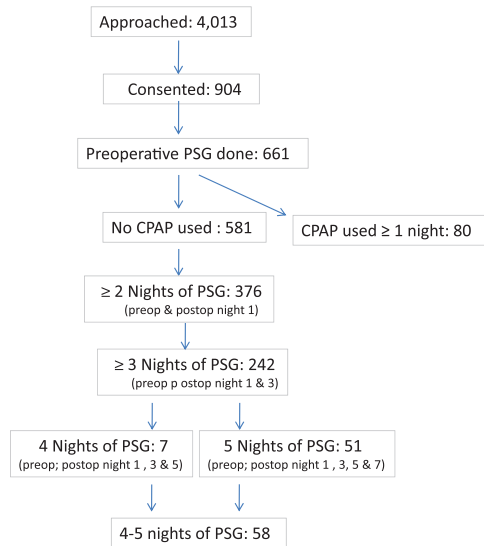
Approached: 4,013

Consented: 904

Preoperative PSG done: 661

No CPAP used : 581

CPAP used ≥ 1 night: 80

≥ 2 Nights of PSG: 376
(preop & postop night 1)

≥ 3 Nights of PSG: 242
(preop p ostop night 1 & 3)

4 Nights of PSG: 7
(preop; postop night 1 , 3 & 5)

5 Nights of PSG: 51
(preop; postop night 1 , 3, 5 & 7)

4-5 nights of PSG: 58